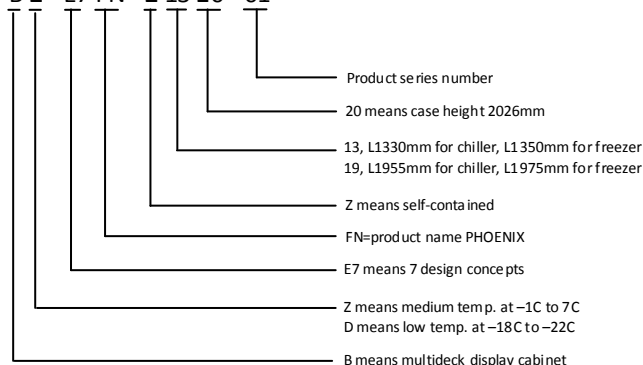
Product series number

20 means case height 2026mm

13, L1330mm for chiller, L1350mm for freezer
19, L1955mm for chiller, L1975mm for freezer

Z means self-contained

FN=product name PHOENIX

E7 means 7 design concepts

Z means medium temp. at –1C to 7C
D means low temp. at –18C to –22C

B means multideck display cabinet